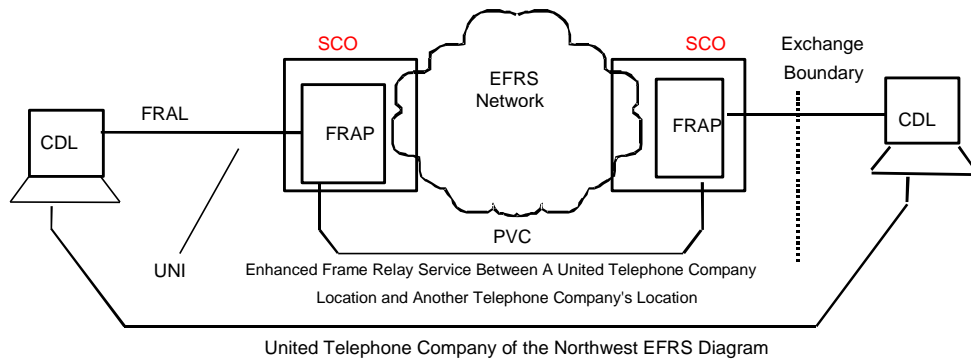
SCO

SCO

Exchange Boundary

EFRS Network

FRAL

CDL

FRAP

FRAP

CDL

UNI

PVC

Enhanced Frame Relay Service Between A United Telephone Company Location and Another Telephone Company's Location

United Telephone Company of the Northwest EFRS Diagram